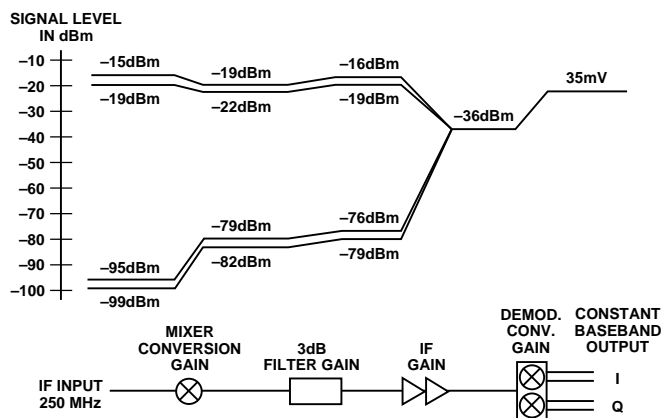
SIGNAL LEVEL IN dBm

–10
–20
–30
–40
–50
–60
–70
–80
–90
–100

–15dBm
–19dBm
–19dBm
–22dBm
–16dBm
–19dBm
–36dBm
35mV
–79dBm
–82dBm
–76dBm
–79dBm
–95dBm
–99dBm

MIXER CONVERSION GAIN
3dB FILTER GAIN
IF GAIN
DEMOD. CONV. GAIN
CONSTANT BASEBAND OUTPUT
IF INPUT 250 MHz
I
Q